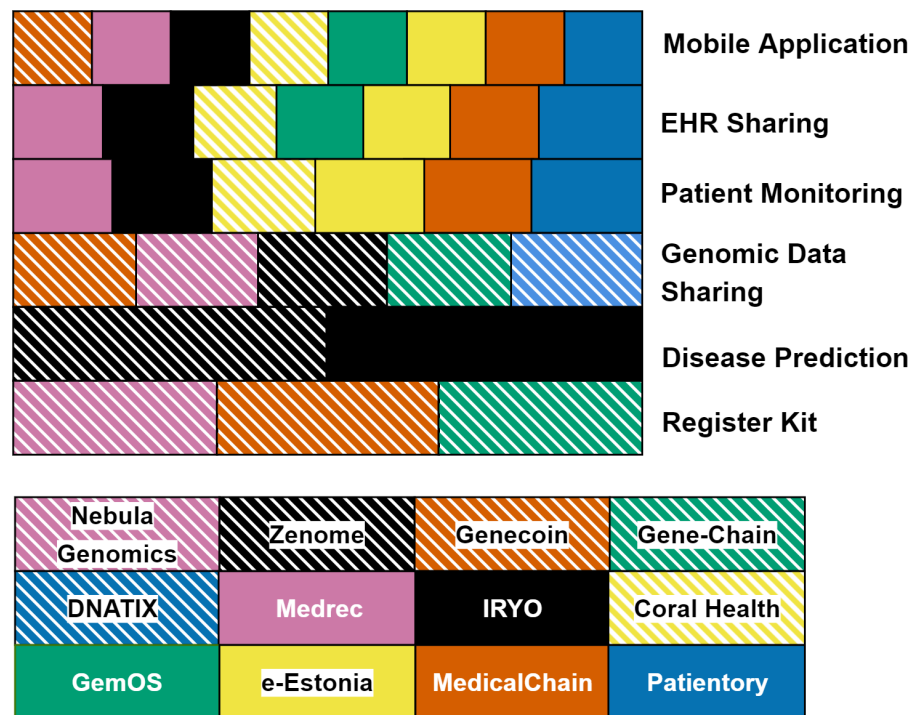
Mobile Application

EHR Sharing

Patient Monitoring

Genomic Data Sharing

Disease Prediction

Register Kit

| Nebula Genomics | Zenome | Genecoin | Gene-Chain |
|---|---|---|---|
| DNATIX | Medrec | IRYO | Coral Health |
| GemOS | e-Estonia | MedicalChain | Patientory |